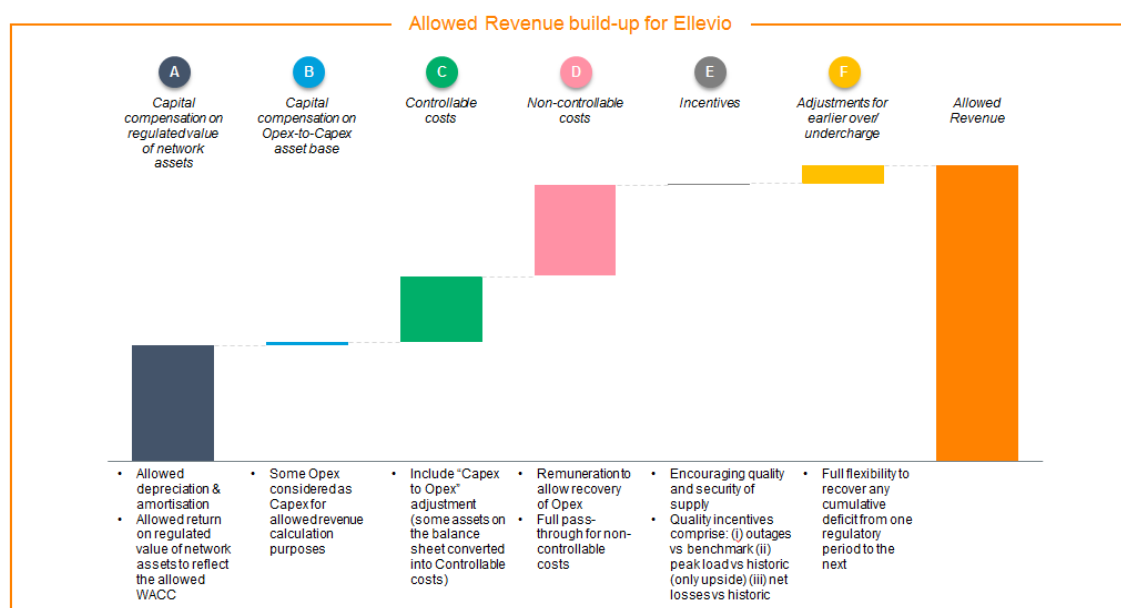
Allowed Revenue build-up for Ellevio

A
Capital compensation on regulated value of network assets

B
Capital compensation on Opex-to-Capex asset base

C
Controllable costs

D
Non-controllable costs

E
Incentives

F
Adjustments for earlier over/ undercharge

Allowed Revenue

• Allowed depreciation & amortisation
• Allowed return on regulated value of network assets to reflect the allowed WACC

• Some Opex considered as Capex for allowed revenue calculation purposes

• Include "Capex to Opex" adjustment (some assets on the balance sheet converted into Controllable costs)

• Remuneration to allow recovery of Opex
• Full pass-through for non-controllable costs

• Encouraging quality and security of supply
• Quality incentives comprise: (i) outages vs benchmark (ii) peak load vs historic (only upside) (iii) net losses vs historic

• Full flexibility to recover any cumulative deficit from one regulatory period to the next